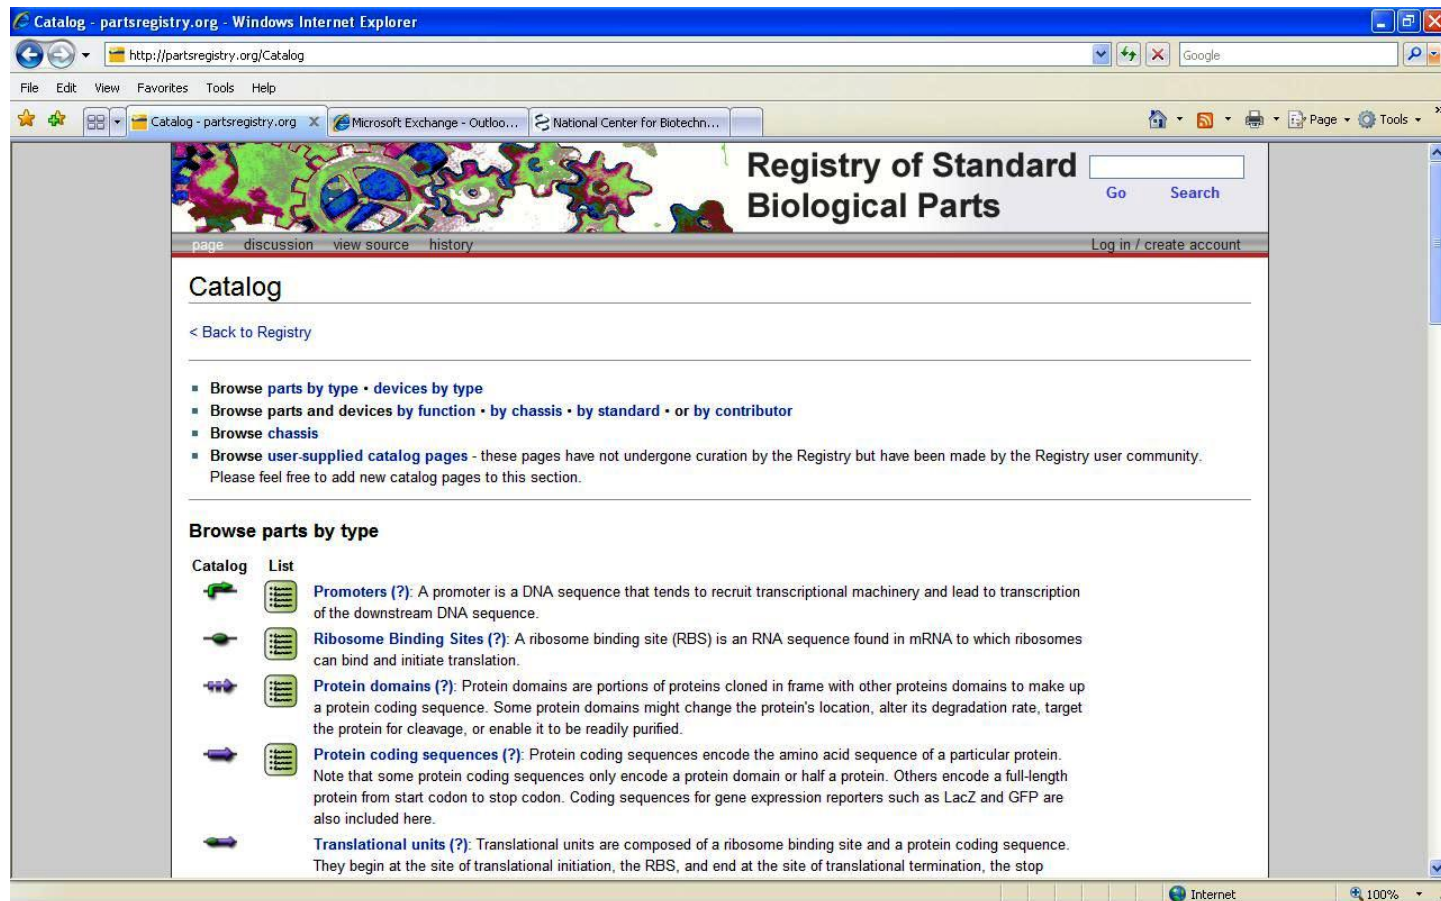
Catalog - partsregistry.org - Windows Internet Explorer

http://partsregistry.org/Catalog

Google

File Edit View Favorites Tools Help

Catalog - partsregistry.org

Microsoft Exchange - Outloo...

National Center for Biotechn...

Page Tools

Registry of Standard Biological Parts

Go Search

page discussion view source history

Log in / create account

Catalog

< Back to Registry

- Browse parts by type • devices by type
- Browse parts and devices by function • by chassis • by standard • or by contributor
- Browse chassis
- Browse user-supplied catalog pages - these pages have not undergone curation by the Registry but have been made by the Registry user community. Please feel free to add new catalog pages to this section.

Browse parts by type

Catalog List

Promoters (?): A promoter is a DNA sequence that tends to recruit transcriptional machinery and lead to transcription of the downstream DNA sequence.

Ribosome Binding Sites (?): A ribosome binding site (RBS) is an RNA sequence found in mRNA to which ribosomes can bind and initiate translation.

Protein domains (?): Protein domains are portions of proteins cloned in frame with other proteins domains to make up a protein coding sequence. Some protein domains might change the protein's location, alter its degradation rate, target the protein for cleavage, or enable it to be readily purified.

Protein coding sequences (?): Protein coding sequences encode the amino acid sequence of a particular protein. Note that some protein coding sequences only encode a protein domain or half a protein. Others encode a full-length protein from start codon to stop codon. Coding sequences for gene expression reporters such as LacZ and GFP are also included here.

Translational units (?): Translational units are composed of a ribosome binding site and a protein coding sequence. They begin at the site of translational initiation, the RBS, and end at the site of translational termination, the stop

Internet

100%